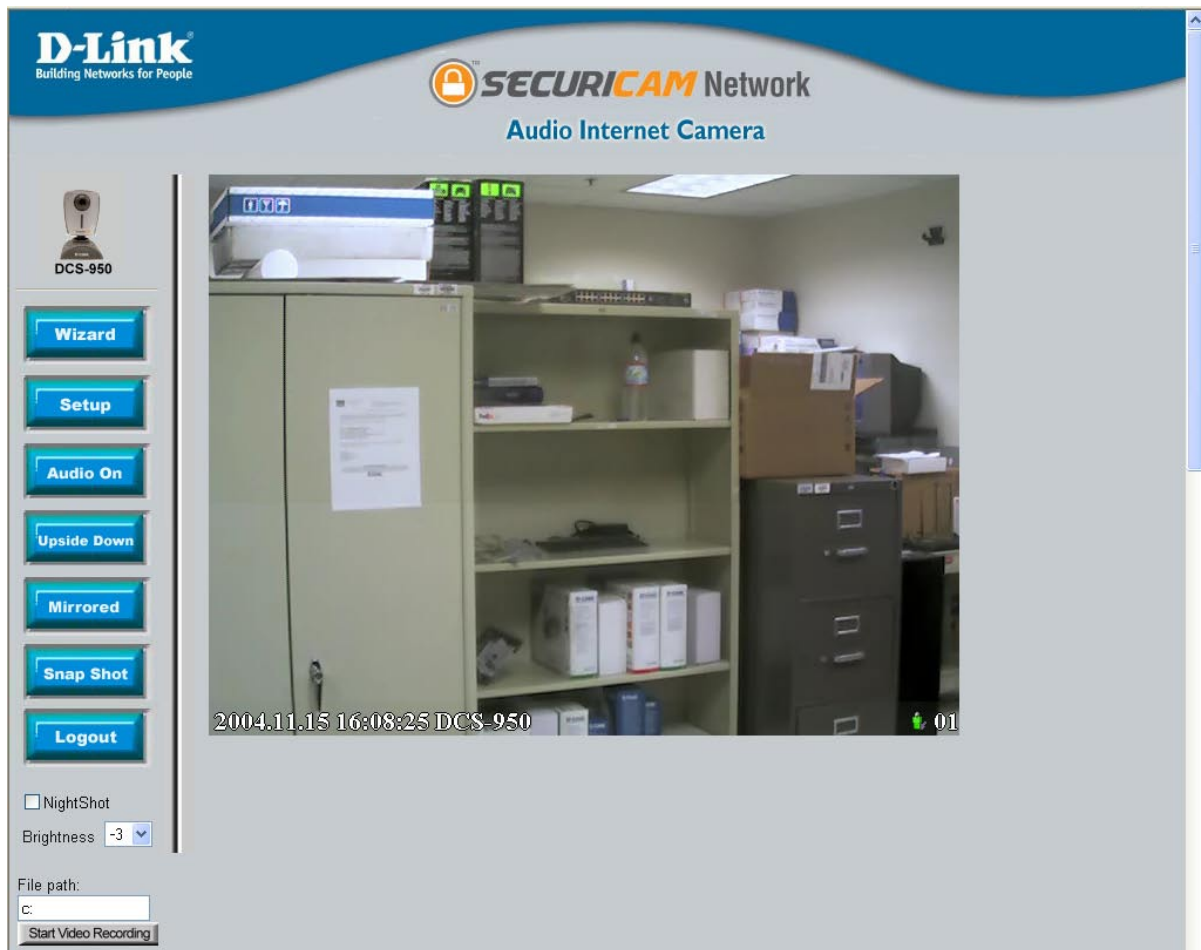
D-Link
Building Networks for People

SECURICAM Network
Audio Internet Camera

DCS-950

Wizard

Setup

Audio On

Upside Down

Mirrored

Snap Shot

Logout

NightShot

Brightness -3

File path:
c:
Start Video Recording

2004.11.15 16:08:25 DCS-950

01